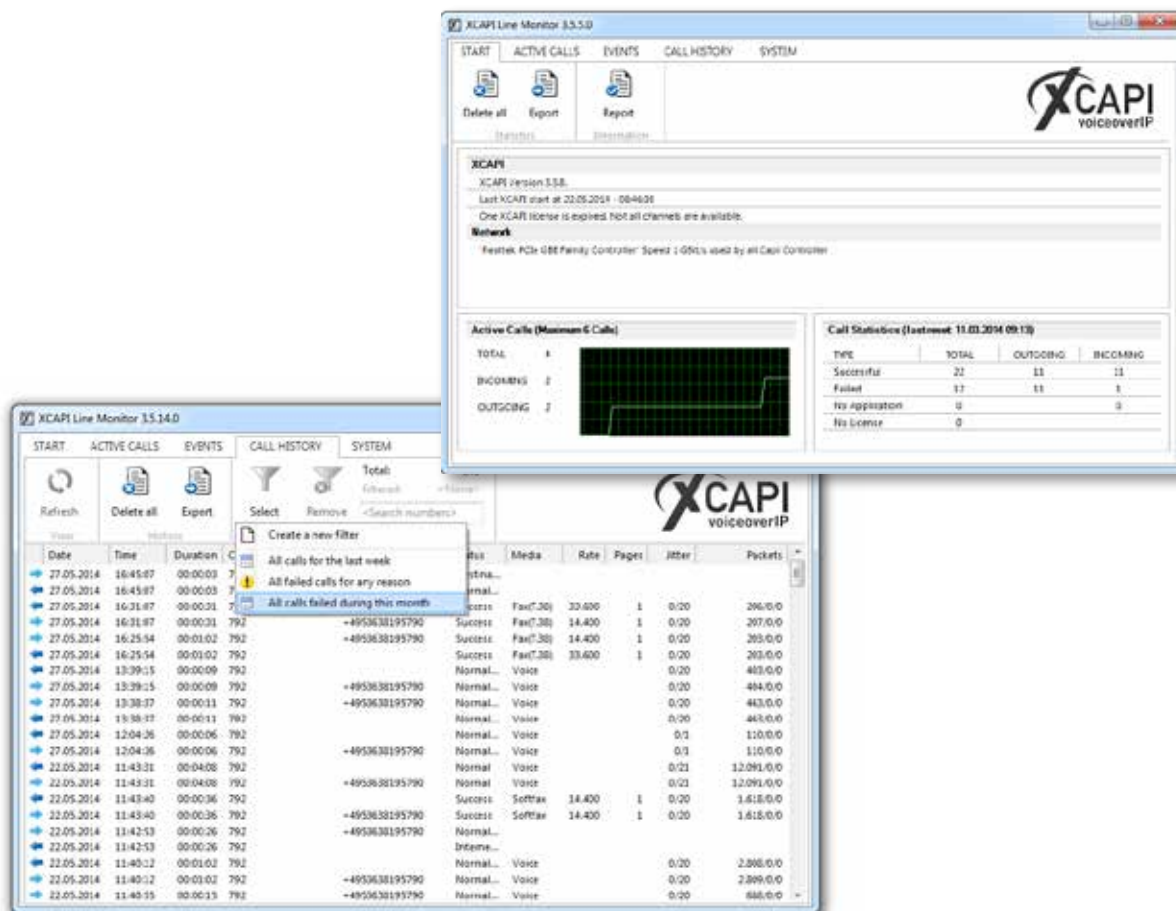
XCAPI Line Monitor 3.5.5.0

START ACTIVE CALLS EVENTS CALL HISTORY SYSTEM

Delete all Export Report
Statistics Information

XCAPI voiceoverIP

XCAPI
XCAPI Version 3.5.8.
Last XCAPI start at 22.05.2014 - 08:46:08
One XCAPI license is expired. Not all channels are available.
Network
Realtek PCIe GBE Family Controller' Speed 1 Gbit/s used by all Capi Controller

Active Calls (Maximum 6 Calls)
TOTAL 4
INCOMING 2
OUTGOING 2

Call Statistics (last reset: 11.03.2014 09:13)

| TYPE | TOTAL | OUTGOING | INCOMING |
|---|---|---|---|
| Successful | 22 | 11 | 11 |
| Failed | 12 | 11 | 1 |
| No Application | 0 | | 0 |
| No License | 0 | | |

XCAPI Line Monitor 3.5.14.0

START ACTIVE CALLS EVENTS CALL HISTORY SYSTEM

Refresh Delete all Export Select Remove Total:
View Actions Filtered: <None>
<Search numbers>

XCAPI voiceoverIP

Create a new filter
All calls for the last week
All failed calls for any reason
All calls failed during this month

| Date | Time | Duration | C | | | Status | Media | Rate | Pages | Jitter | Packets |
|---|---|---|---|---|---|---|---|---|---|---|---|
| 27.05.2014 | 16:45:07 | 00:00:03 | 7 | | | Destina... | | | | | |
| 27.05.2014 | 16:45:07 | 00:00:03 | 7 | | | Normal... | | | | | |
| 27.05.2014 | 16:31:07 | 00:00:31 | 7 | | | Success | Fax(T.30) | 33.600 | 1 | 0/20 | 296/0/0 |
| 27.05.2014 | 16:31:07 | 00:00:31 | 792 | | +4953638195790 | Success | Fax(T.30) | 14.400 | 1 | 0/20 | 297/0/0 |
| 27.05.2014 | 16:25:54 | 00:01:02 | 792 | | +4953638195790 | Success | Fax(T.30) | 14.400 | 1 | 0/20 | 203/0/0 |
| 27.05.2014 | 16:25:54 | 00:01:02 | 792 | | | Success | Fax(T.30) | 33.600 | 1 | 0/20 | 203/0/0 |
| 27.05.2014 | 13:39:15 | 00:00:09 | 792 | | | Normal... | Voice | | | 0/20 | 403/0/0 |
| 27.05.2014 | 13:39:15 | 00:00:09 | 792 | | +4953638195790 | Normal... | Voice | | | 0/20 | 404/0/0 |
| 27.05.2014 | 13:38:37 | 00:00:11 | 792 | | +4953638195790 | Normal... | Voice | | | 0/20 | 443/0/0 |
| 27.05.2014 | 13:38:37 | 00:00:11 | 792 | | | Normal... | Voice | | | 0/20 | 443/0/0 |
| 27.05.2014 | 12:04:36 | 00:00:06 | 792 | | | Normal... | Voice | | | 0/1 | 110/0/0 |
| 27.05.2014 | 12:04:36 | 00:00:06 | 792 | | +4953638195790 | Normal... | Voice | | | 0/1 | 110/0/0 |
| 22.05.2014 | 11:43:31 | 00:04:08 | 792 | | | Normal | Voice | | | 0/21 | 12.091/0/0 |
| 22.05.2014 | 11:43:31 | 00:04:08 | 792 | | +4953638195790 | Normal | Voice | | | 0/21 | 12.091/0/0 |
| 22.05.2014 | 11:43:40 | 00:00:36 | 792 | | | Success | Softfax | 14.400 | 1 | 0/20 | 1.618/0/0 |
| 22.05.2014 | 11:43:40 | 00:00:36 | 792 | | +4953638195790 | Success | Softfax | 14.400 | 1 | 0/20 | 1.618/0/0 |
| 22.05.2014 | 11:42:53 | 00:00:26 | 792 | | +4953638195790 | Normal... | | | | | |
| 22.05.2014 | 11:42:53 | 00:00:26 | 792 | | | Interne... | | | | | |
| 22.05.2014 | 11:40:12 | 00:01:02 | 792 | | | Normal... | Voice | | | 0/20 | 2.868/0/0 |
| 22.05.2014 | 11:40:12 | 00:01:02 | 792 | | +4953638195790 | Normal... | Voice | | | 0/20 | 2.869/0/0 |
| 22.05.2014 | 11:40:15 | 00:00:15 | 792 | | +4953638195790 | Normal... | Voice | | | 0/20 | 688/0/0 |